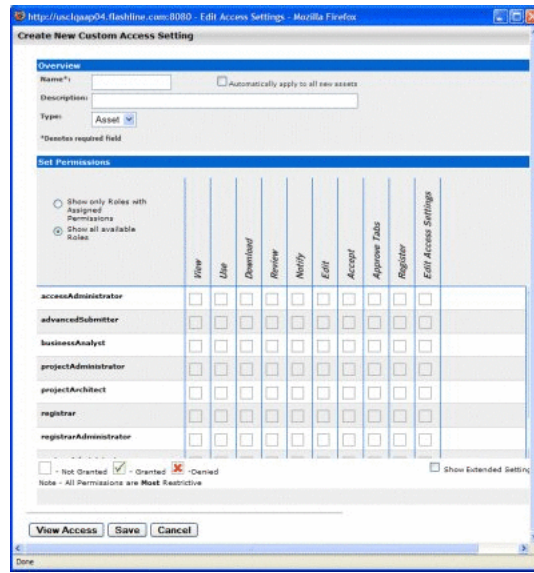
http://usclqaap04.flashline.com:8080 - Edit Access Settings - Mozilla Firefox

Create New Custom Access Setting

Overview

Name*:

Automatically apply to all new assets

Description:

Type: Asset

*Denotes required field

Set Permissions

Show only Roles with Assigned Permissions

Show all available Roles

| | View | Use | Download | Review | Notify | Edit | Accept | Approve Tabs | Register | Edit Access Settings |
|---|---|---|---|---|---|---|---|---|---|---|
| accessAdministrator | | | | | | | | | | |
| advancedSubmitter | | | | | | | | | | |
| businessAnalyst | | | | | | | | | | |
| projectAdministrator | | | | | | | | | | |
| projectArchitect | | | | | | | | | | |
| registrar | | | | | | | | | | |
| registrarAdministrator | | | | | | | | | | |

- Not Granted - Granted -Denied

Show Extended Setting

Note - All Permissions are Most Restrictive

View Access Save Cancel

Done